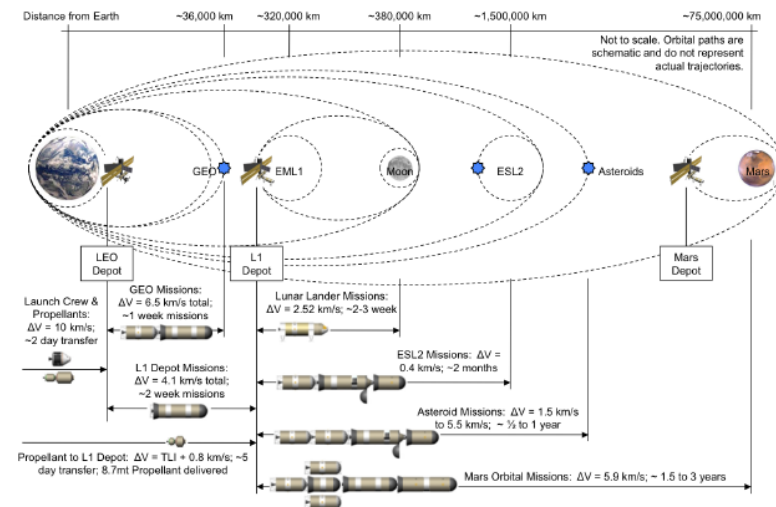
Distance from Earth ~36,000 km ~320,000 km ~380,000 km ~1,500,000 km ~75,000,000 km

Not to scale. Orbital paths are schematic and do not represent actual trajectories.

GEO EML1 Moon ESL2 Asteroids Mars

LEO Depot

L1 Depot

Mars Depot

Launch Crew & Propellants: $\Delta V$ = 10 km/s; ~2 day transfer

GEO Missions: $\Delta V$ = 6.5 km/s total; ~1 week missions

Lunar Lander Missions: $\Delta V$ = 2.52 km/s; ~2-3 week

ESL2 Missions: $\Delta V$ = 0.4 km/s; ~2 months

L1 Depot Missions: $\Delta V$ = 4.1 km/s total; ~2 week missions

Asteroid Missions: $\Delta V$ = 1.5 km/s to 5.5 km/s; ~ ½ to 1 year

Propellant to L1 Depot: $\Delta V$ = TLI + 0.8 km/s; ~5 day transfer; 8.7mt Propellant delivered

Mars Orbital Missions: $\Delta V$ = 5.9 km/s; ~ 1.5 to 3 years